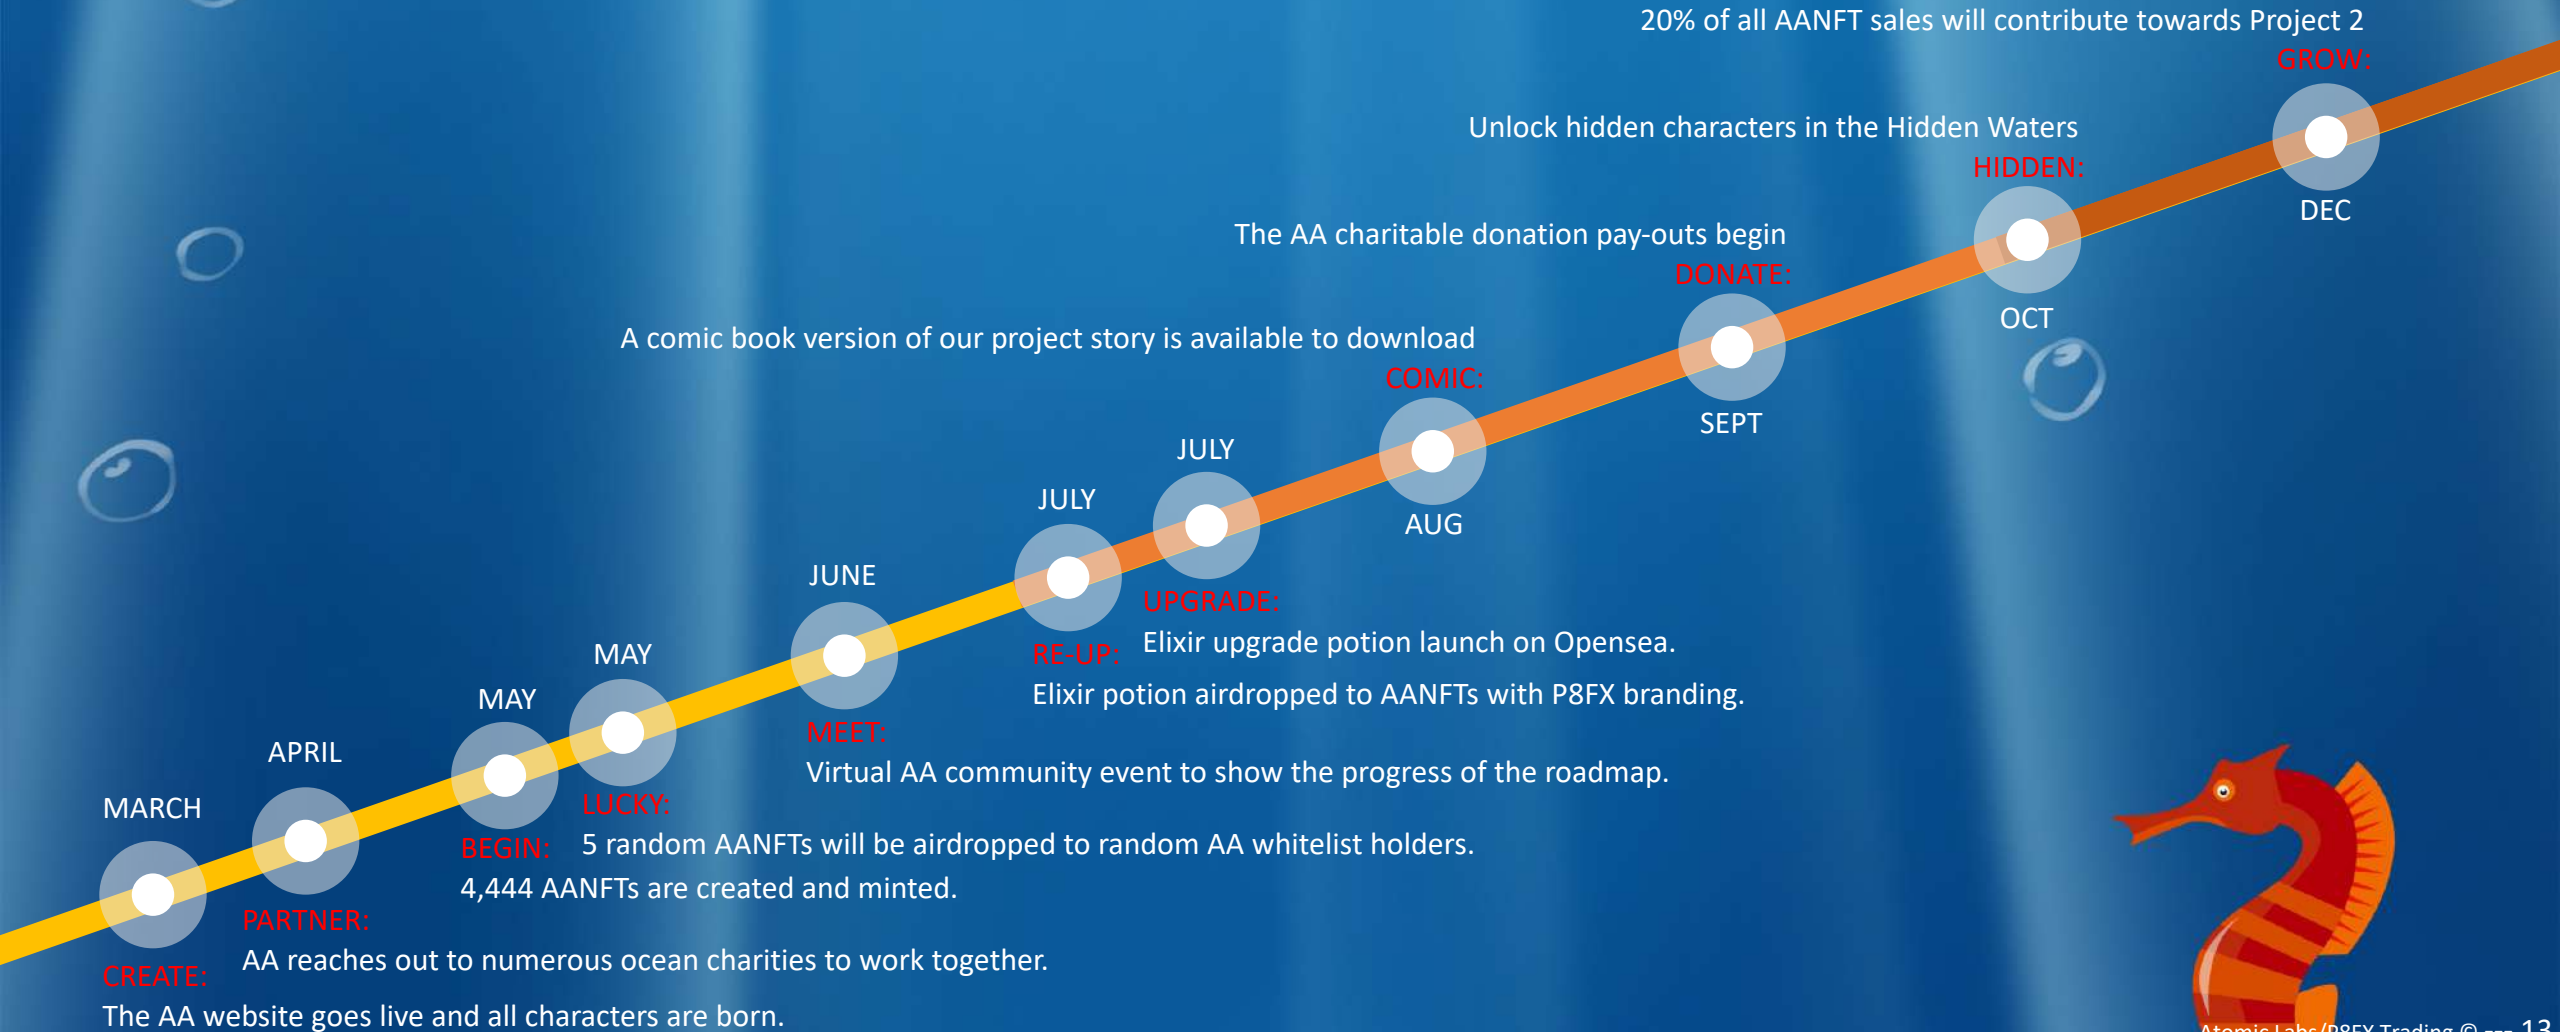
20% of all AANFT sales will contribute towards Project 2
GROW:

Unlock hidden characters in the Hidden Waters
HIDDEN:

DEC

The AA charitable donation pay-outs begin
DONATE:

OCT

A comic book version of our project story is available to download
COMIC:

SEPT

JULY

JULY

AUG

JUNE

UPGRADE:
Elixir upgrade potion launch on Opensea.

RE-UP:
Elixir potion airdropped to AANFTs with P8FX branding.

MAY

MAY

APRIL

MEET:
Virtual AA community event to show the progress of the roadmap.

MARCH

LUCKY:
5 random AANFTs will be airdropped to random AA whitelist holders.

BEGIN:
4,444 AANFTs are created and minted.

PARTNER:
AA reaches out to numerous ocean charities to work together.

CREATE:
The AA website goes live and all characters are born.

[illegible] 13